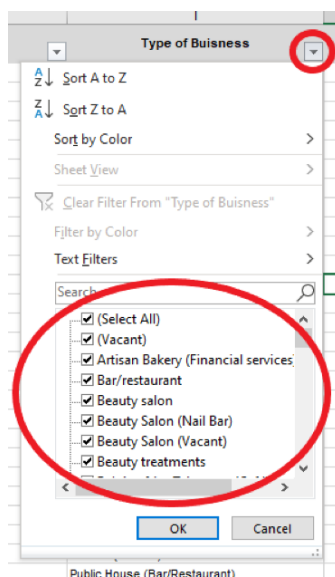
Type of Buisness

Sort A to Z

Sort Z to A

Sort by Color

Sheet View

Clear Filter From "Type of Buisness"

Filter by Color

Text Filters

Search

(Select All)

(Vacant)

Artisan Bakery (Financial services

Bar/restaurant

Beauty salon

Beauty Salon (Nail Bar)

Beauty Salon (Vacant)

Beauty treatments

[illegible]

OK

Cancel

Public House (Bar/Restaurant)